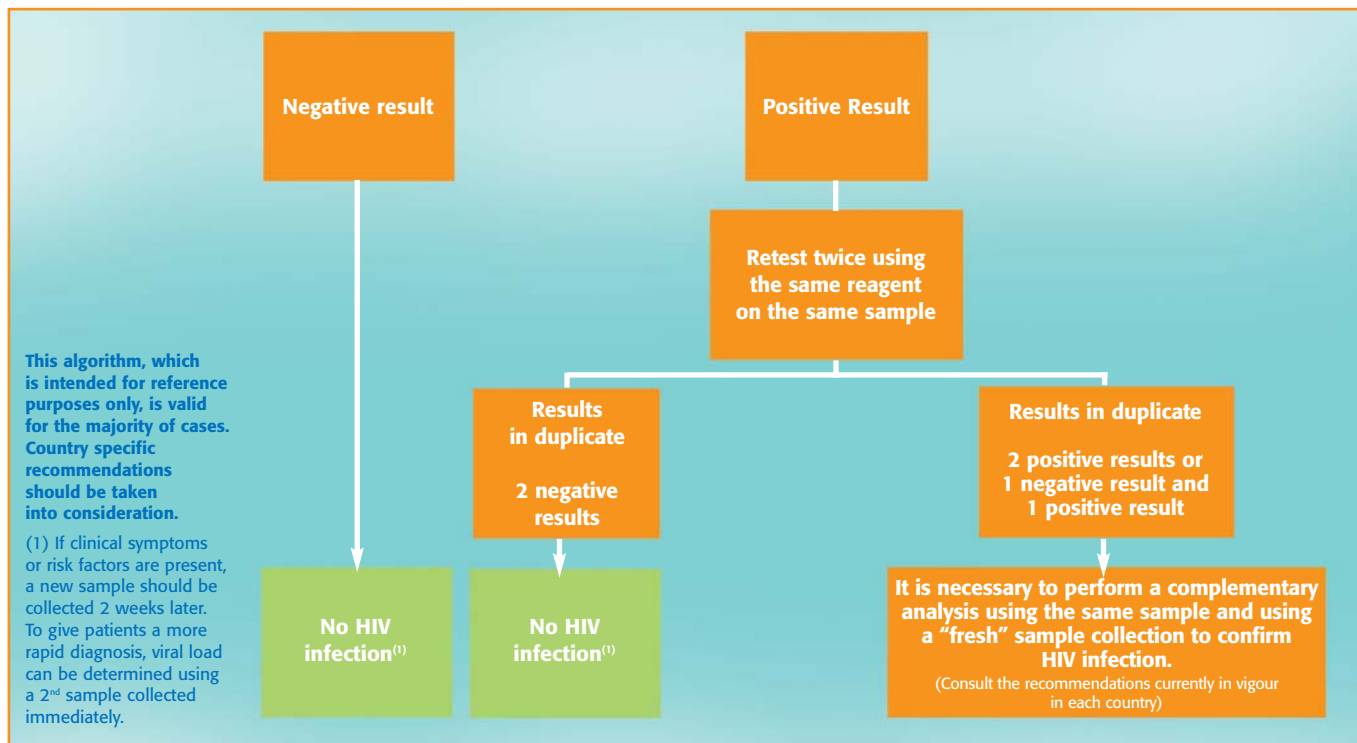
Negative result

Positive Result

Retest twice using the same reagent on the same sample

This algorithm, which is intended for reference purposes only, is valid for the majority of cases. Country specific recommendations should be taken into consideration.

(1) If clinical symptoms or risk factors are present, a new sample should be collected 2 weeks later. To give patients a more rapid diagnosis, viral load can be determined using a 2$^{nd}$ sample collected immediately.

Results in duplicate

2 negative results

Results in duplicate

2 positive results or 1 negative result and 1 positive result

No HIV infection$^{(1)}$

No HIV infection$^{(1)}$

It is necessary to perform a complementary analysis using the same sample and using a "fresh" sample collection to confirm HIV infection.
(Consult the recommendations currently in vigour in each country)